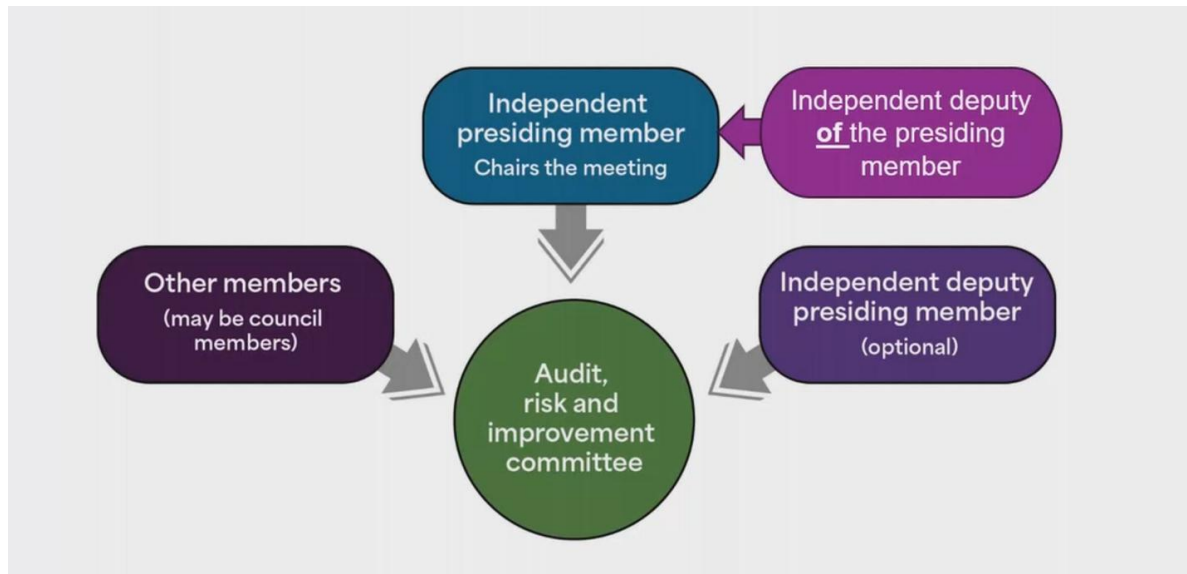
Independent presiding member
Chairs the meeting

Independent deputy of the presiding member

Other members
(may be council members)

Independent deputy presiding member
(optional)

Audit, risk and improvement committee